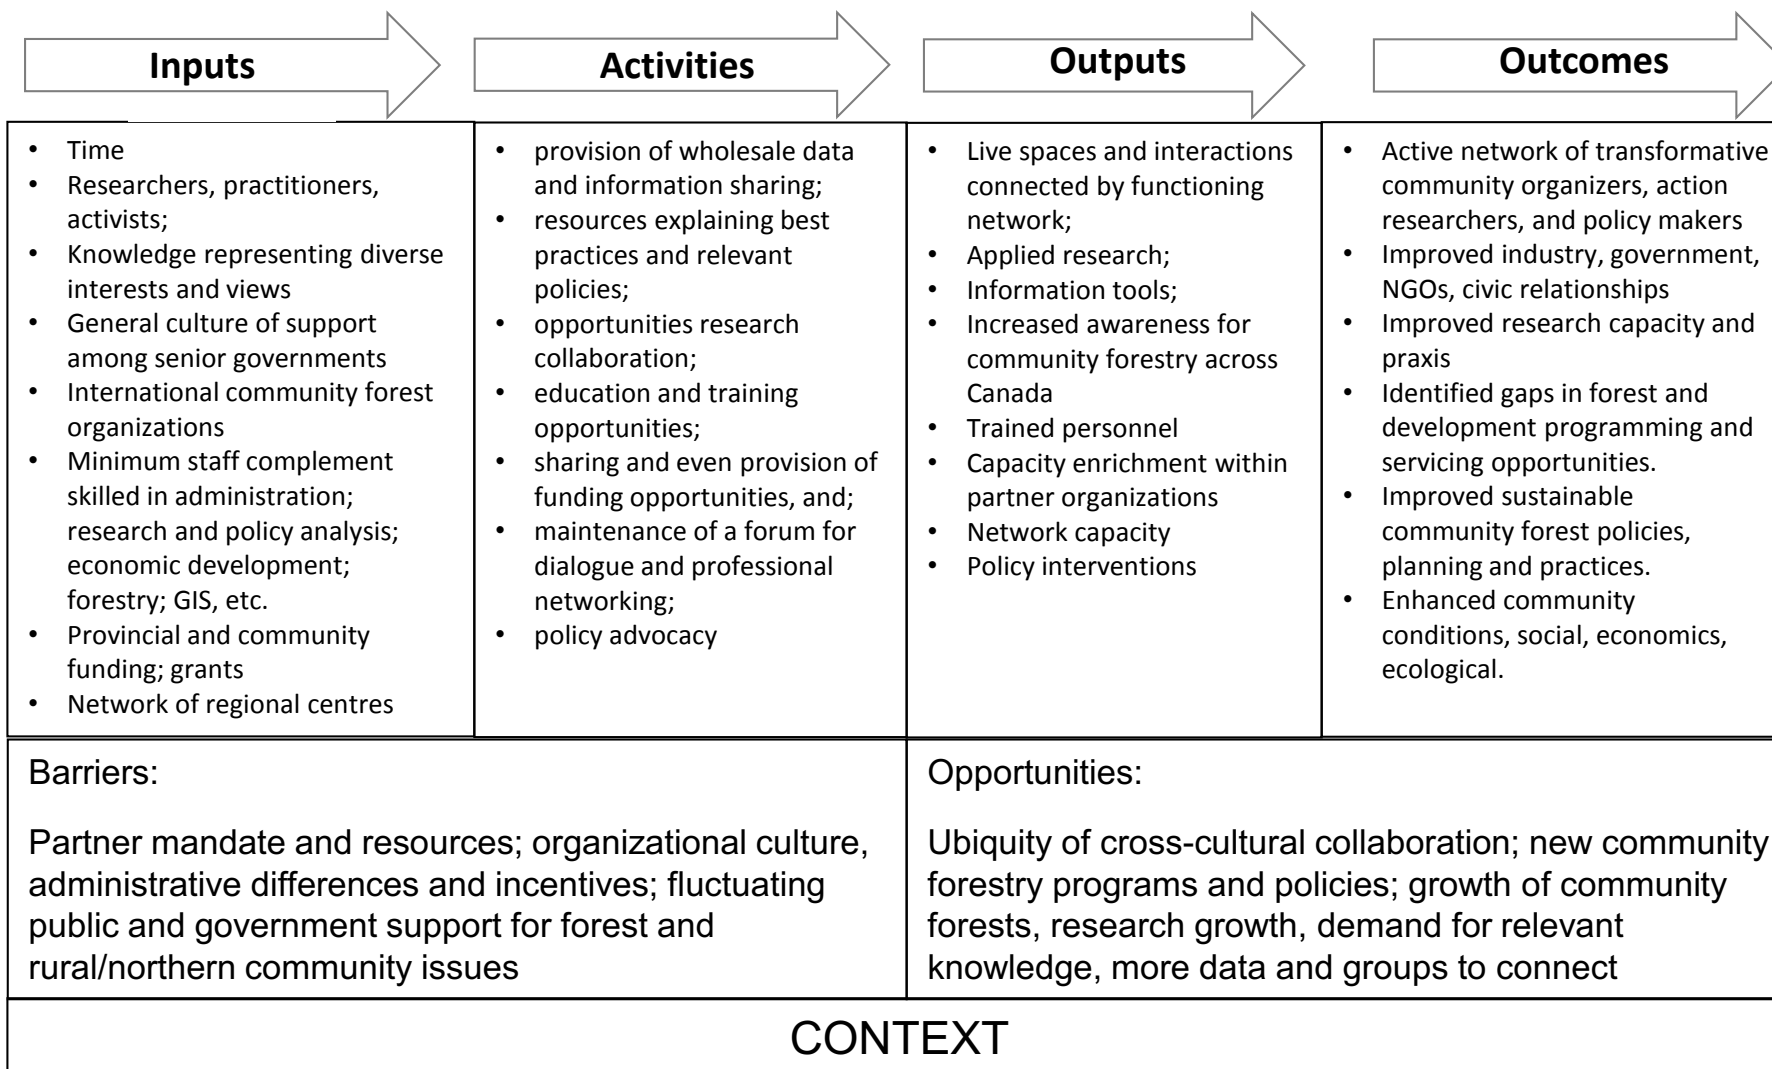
| Inputs | Activities | Outputs | Outcomes |
|---|---|---|---|
| • Time<br>• Researchers, practitioners, activists;<br>• Knowledge representing diverse interests and views<br>• General culture of support among senior governments<br>• International community forest organizations<br>• Minimum staff complement skilled in administration; research and policy analysis; economic development; forestry; GIS, etc.<br>• Provincial and community funding; grants<br>• Network of regional centres | • provision of wholesale data and information sharing;<br>• resources explaining best practices and relevant policies;<br>• opportunities research collaboration;<br>• education and training opportunities;<br>• sharing and even provision of funding opportunities, and;<br>• maintenance of a forum for dialogue and professional networking;<br>• policy advocacy | • Live spaces and interactions connected by functioning network;<br>• Applied research;<br>• Information tools;<br>• Increased awareness for community forestry across Canada<br>• Trained personnel<br>• Capacity enrichment within partner organizations<br>• Network capacity<br>• Policy interventions | • Active network of transformative community organizers, action researchers, and policy makers<br>• Improved industry, government, NGOs, civic relationships<br>• Improved research capacity and praxis<br>• Identified gaps in forest and development programming and servicing opportunities.<br>• Improved sustainable community forest policies, planning and practices.<br>• Enhanced community conditions, social, economics, ecological. |

| Barriers: | Opportunities: |
|---|---|
| Partner mandate and resources; organizational culture, administrative differences and incentives; fluctuating public and government support for forest and rural/northern community issues | Ubiquity of cross-cultural collaboration; new community forestry programs and policies; growth of community forests, research growth, demand for relevant knowledge, more data and groups to connect |

CONTEXT